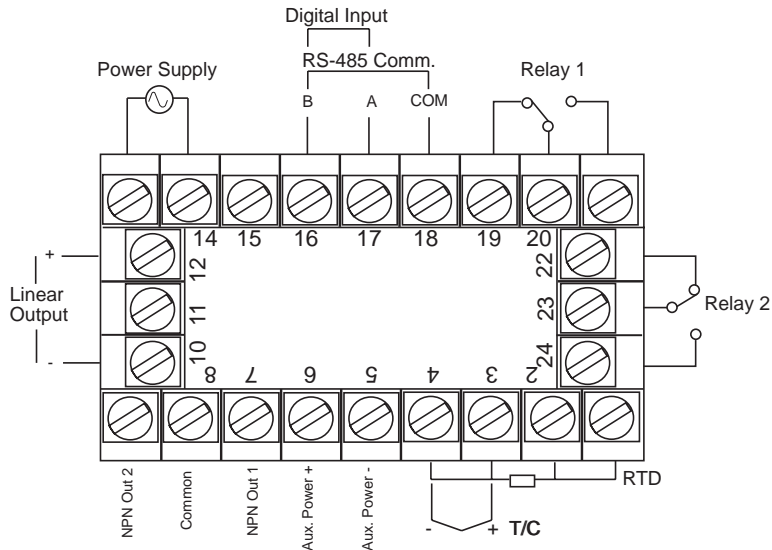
Digital Input

RS-485 Comm.

Power Supply

B A COM

Relay 1

14 15 16 17 18 19 20

12 11 10

22 23 24

+

Linear Output

-

Relay 2

8 7 6 5 4 3 2

NPN Out 2

Common

NPN Out 1

Aux. Power +

Aux. Power -

RTD

- + T/C